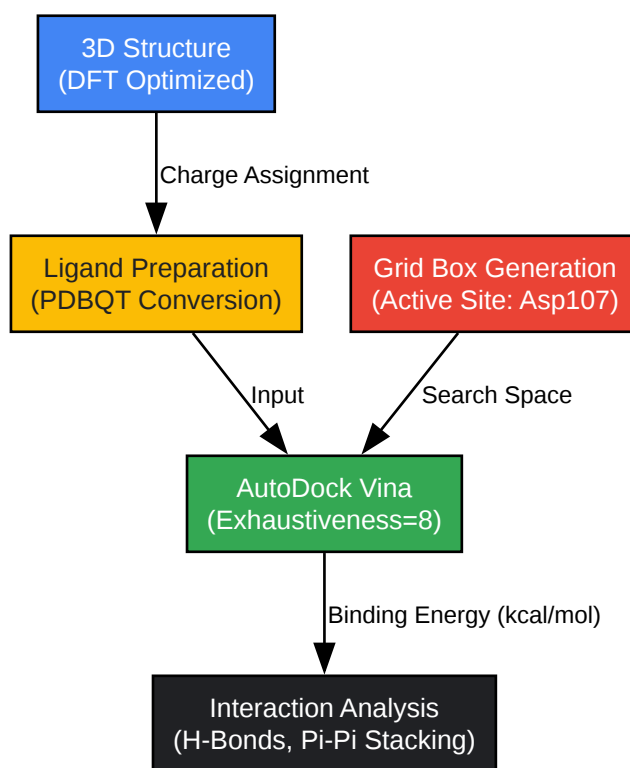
3D Structure
(DFT Optimized)

Charge Assignment

Ligand Preparation
(PDBQT Conversion)

Grid Box Generation
(Active Site: Asp107)

Input

Search Space

AutoDock Vina
(Exhaustiveness=8)

Binding Energy (kcal/mol)

Interaction Analysis
(H-Bonds, Pi-Pi Stacking)